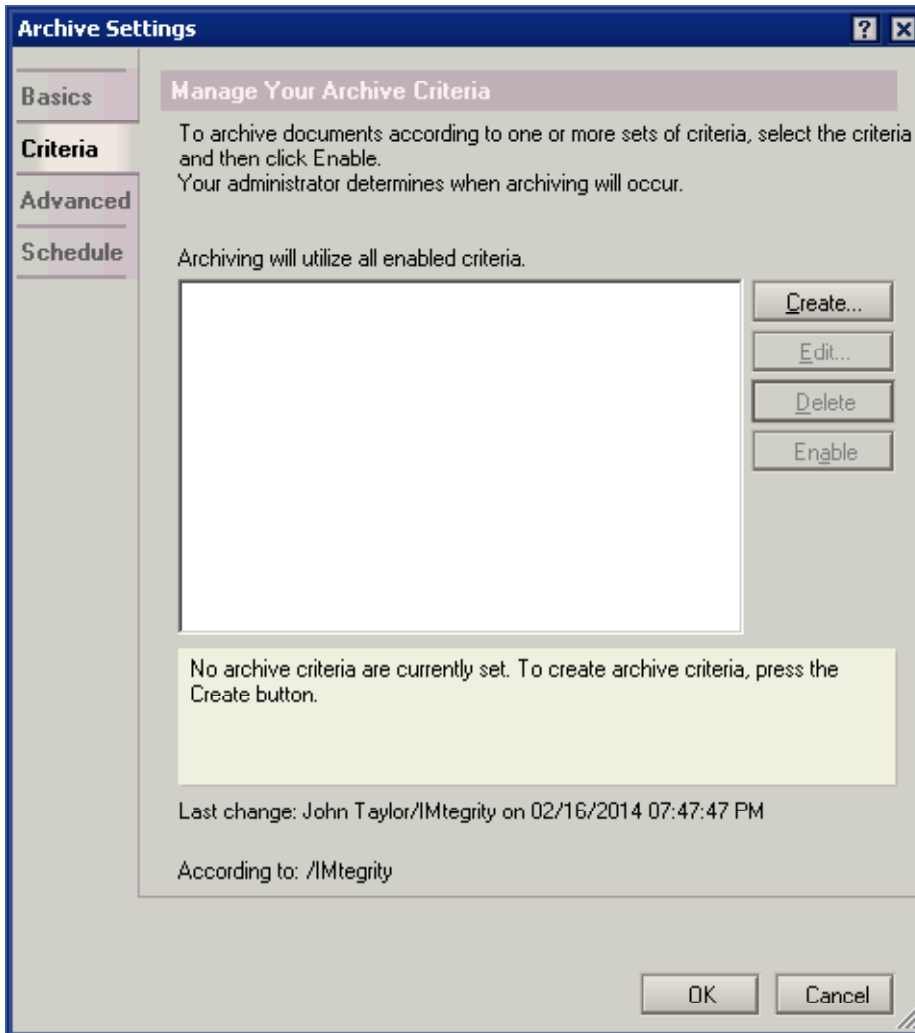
Archive Settings

?

Basics

Criteria

Advanced

Schedule

Manage Your Archive Criteria

To archive documents according to one or more sets of criteria, select the criteria and then click Enable.
Your administrator determines when archiving will occur.

Archiving will utilize all enabled criteria.

Create...

Edit...

Delete

Enable

No archive criteria are currently set. To create archive criteria, press the Create button.

Last change: John Taylor/IMtegrity on 02/16/2014 07:47:47 PM

According to: /IMtegrity

OK

Cancel